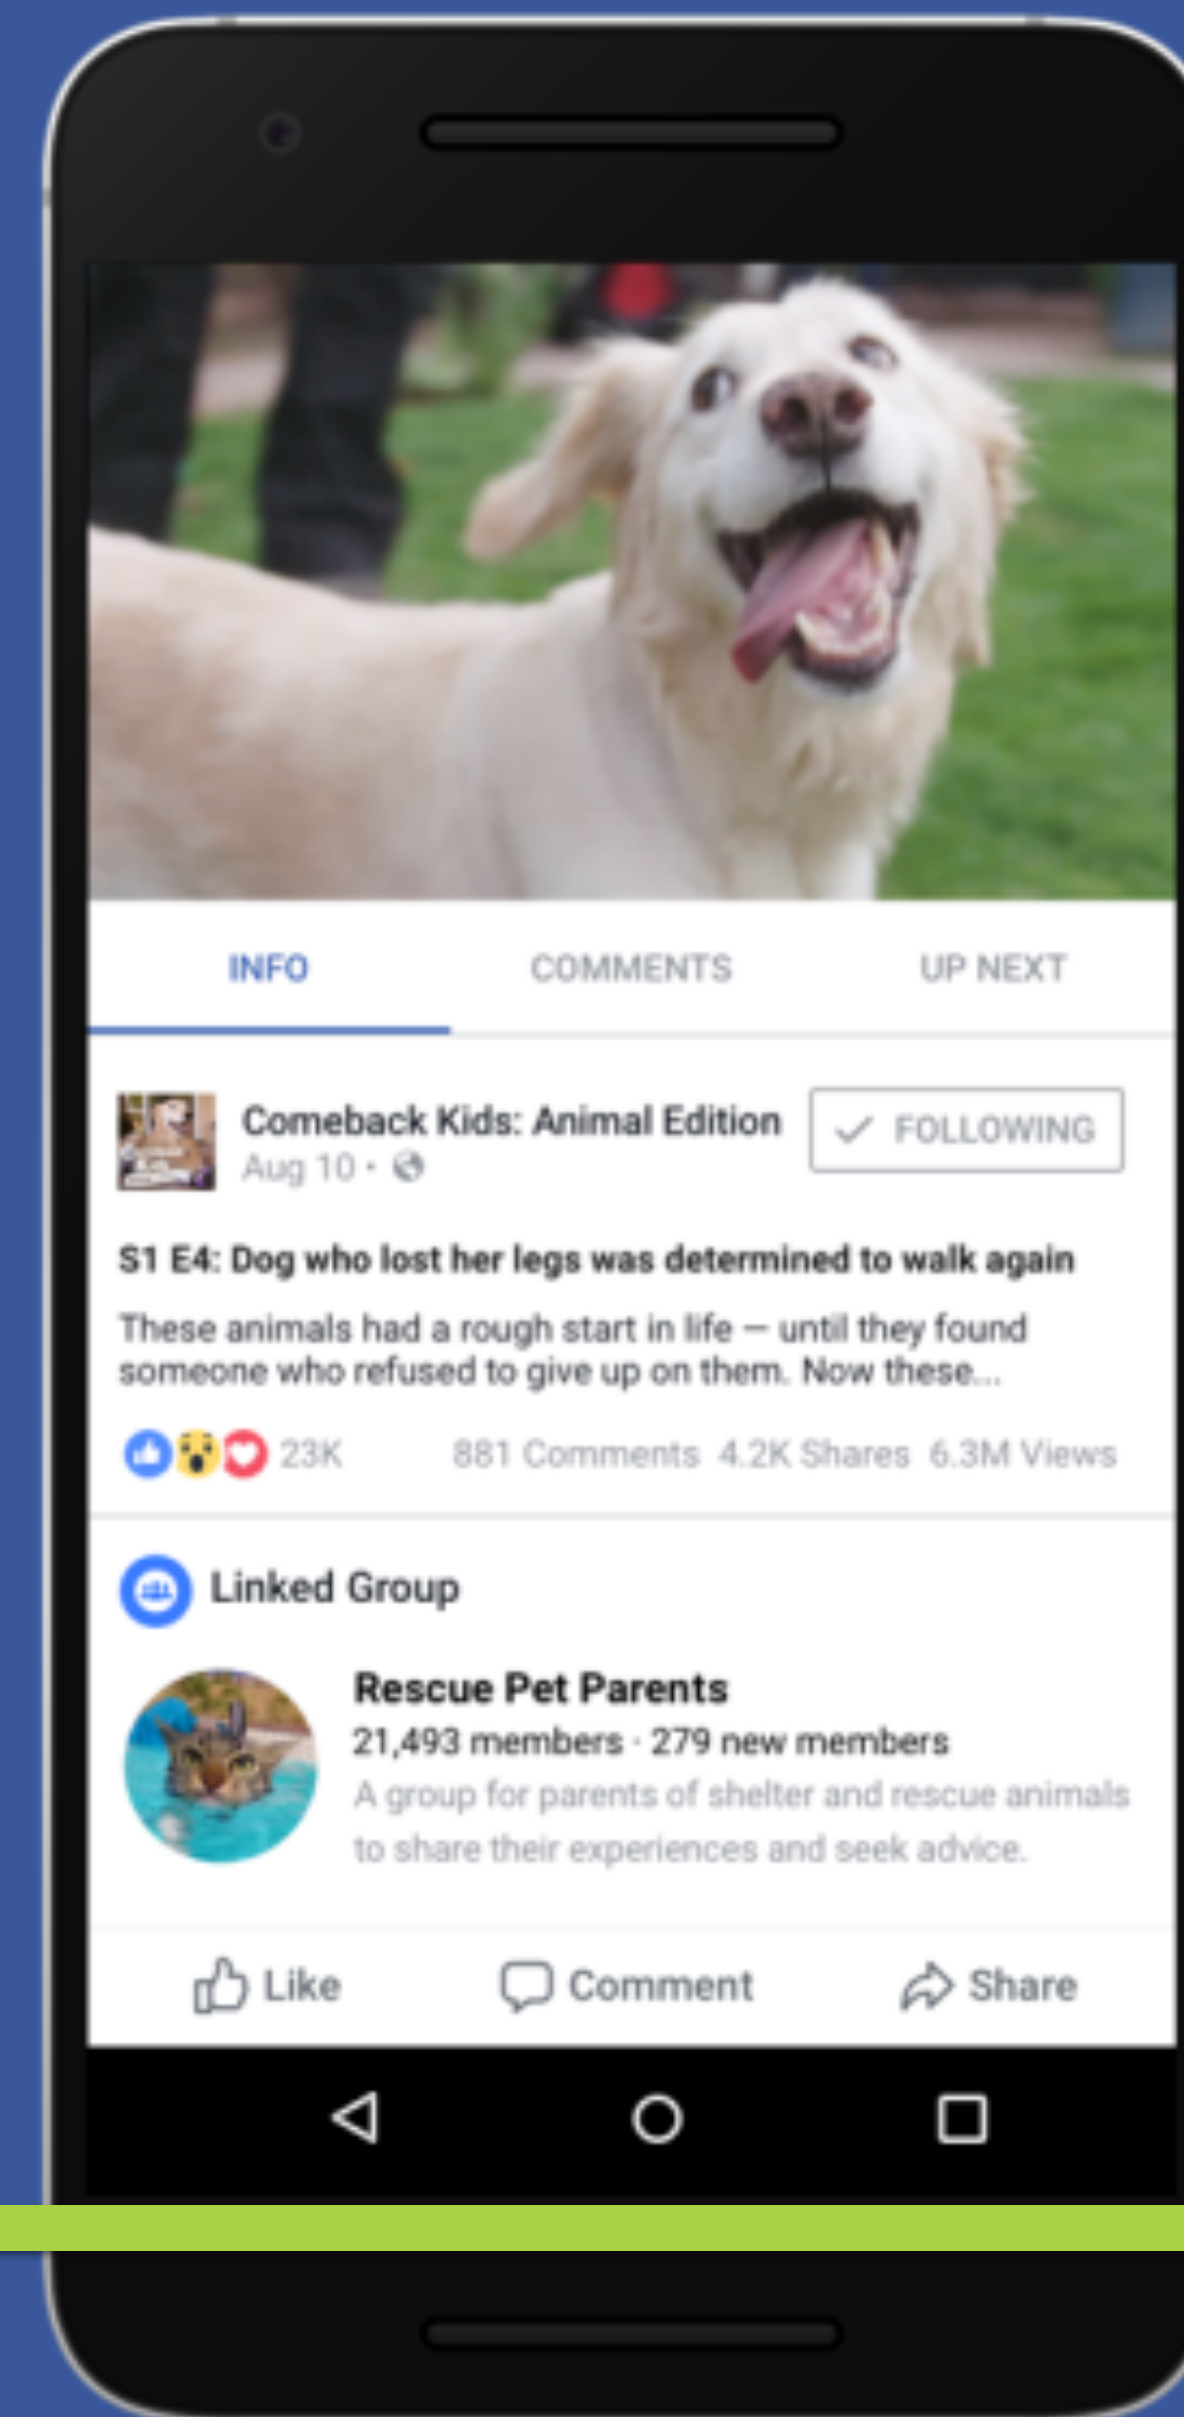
INFO COMMENTS UP NEXT

Comeback Kids: Animal Edition
Aug 10 ·

FOLLOWING

S1 E4: Dog who lost her legs was determined to walk again

These animals had a rough start in life — until they found someone who refused to give up on them. Now these...

23K 881 Comments 4.2K Shares 6.3M Views

Linked Group

Rescue Pet Parents
21,493 members · 279 new members
A group for parents of shelter and rescue animals to share their experiences and seek advice.

Like Comment Share